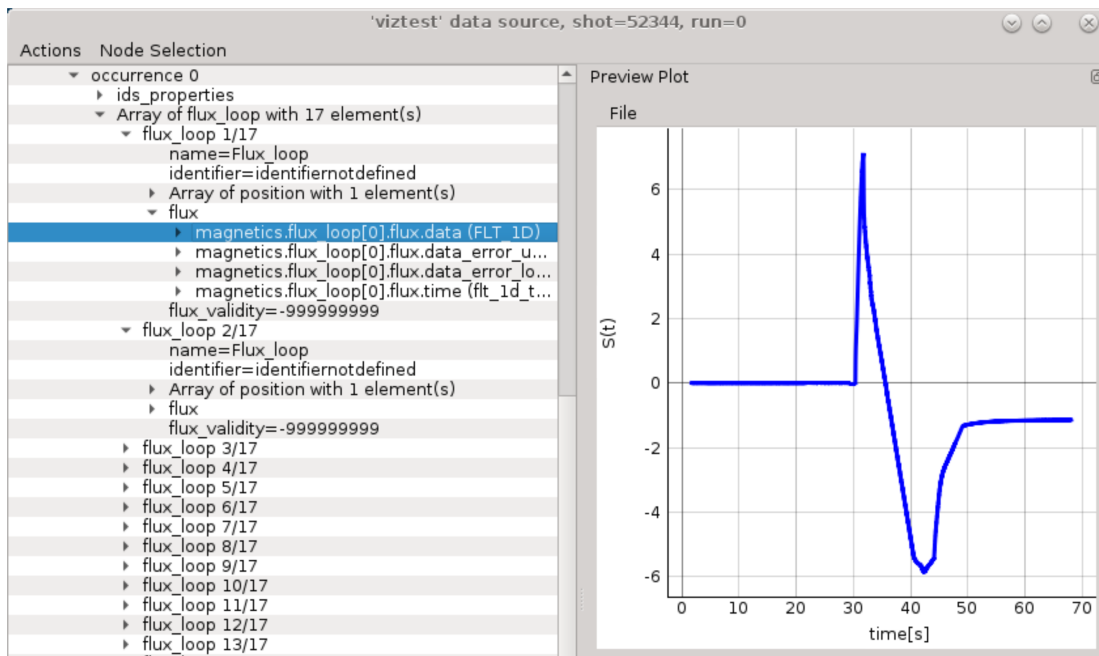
'viztest' data source, shot=52344, run=0

Actions Node Selection

occurrence 0
ids_properties
Array of flux_loop with 17 element(s)
flux_loop 1/17
name=Flux_loop
identifier=identifiernotdefined
Array of position with 1 element(s)
flux
magnetics.flux_loop[0].flux.data (FLT_1D)
magnetics.flux_loop[0].flux.data_error_u...
magnetics.flux_loop[0].flux.data_error_lo...
magnetics.flux_loop[0].flux.time (flt_1d_t...
flux_validity=-999999999
flux_loop 2/17
name=Flux_loop
identifier=identifiernotdefined
Array of position with 1 element(s)
flux
flux_validity=-999999999
flux_loop 3/17
flux_loop 4/17
flux_loop 5/17
flux_loop 6/17
flux_loop 7/17
flux_loop 8/17
flux_loop 9/17
flux_loop 10/17
flux_loop 11/17
flux_loop 12/17
flux_loop 13/17

Preview Plot

File

6
4
2
0
-2
-4
-6
S(t)
0 10 20 30 40 50 60 70
time[s]